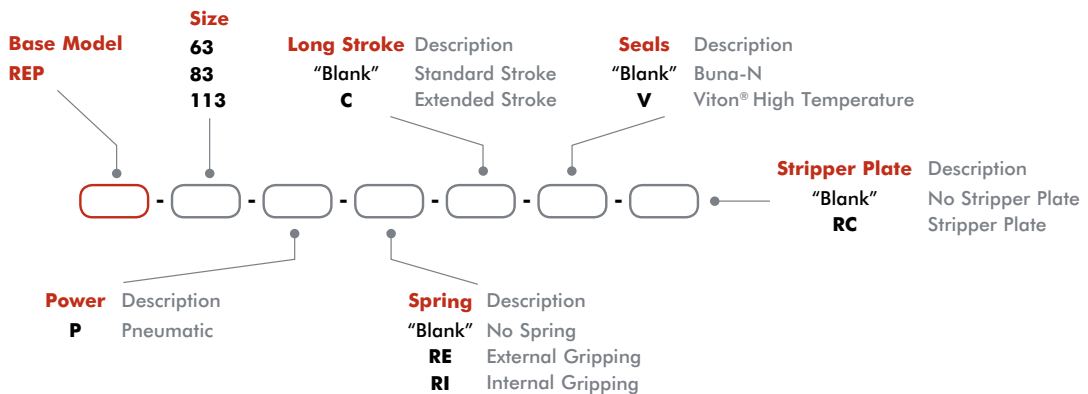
Base Model
REP

Size
63
83
113

Long Stroke Description
“Blank” Standard Stroke
C Extended Stroke

Seals Description
“Blank” Buna-N
V Viton® High Temperature

- - - - - -

Stripper Plate Description
“Blank” No Stripper Plate
RC Stripper Plate

Power Description
P Pneumatic

Spring Description
“Blank” No Spring
RE External Gripping
RI Internal Gripping